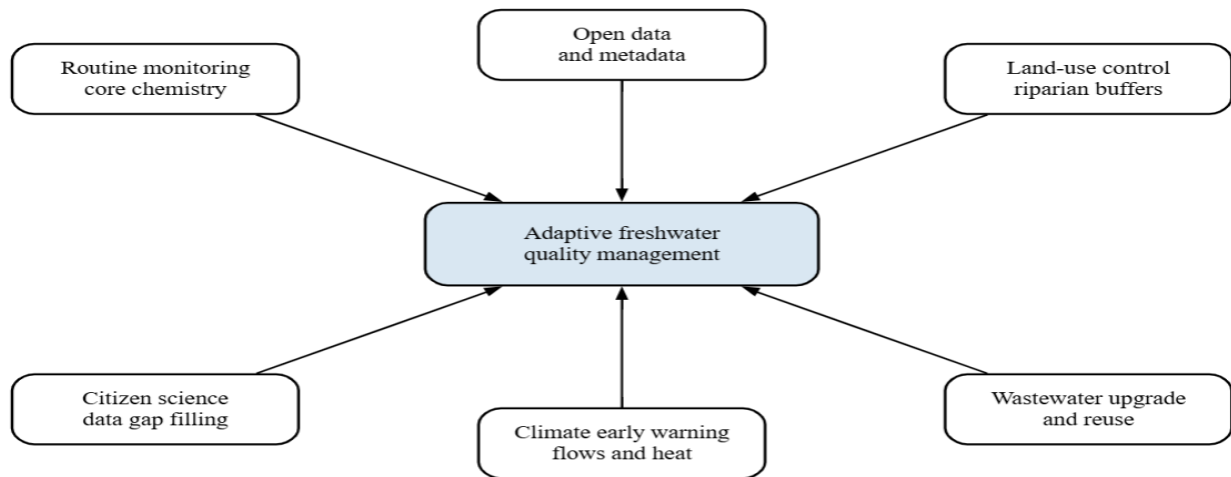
Open data and metadata

Routine monitoring core chemistry

Land-use control riparian buffers

Adaptive freshwater quality management

Citizen science data gap filling

Climate early warning flows and heat

Wastewater upgrade and reuse